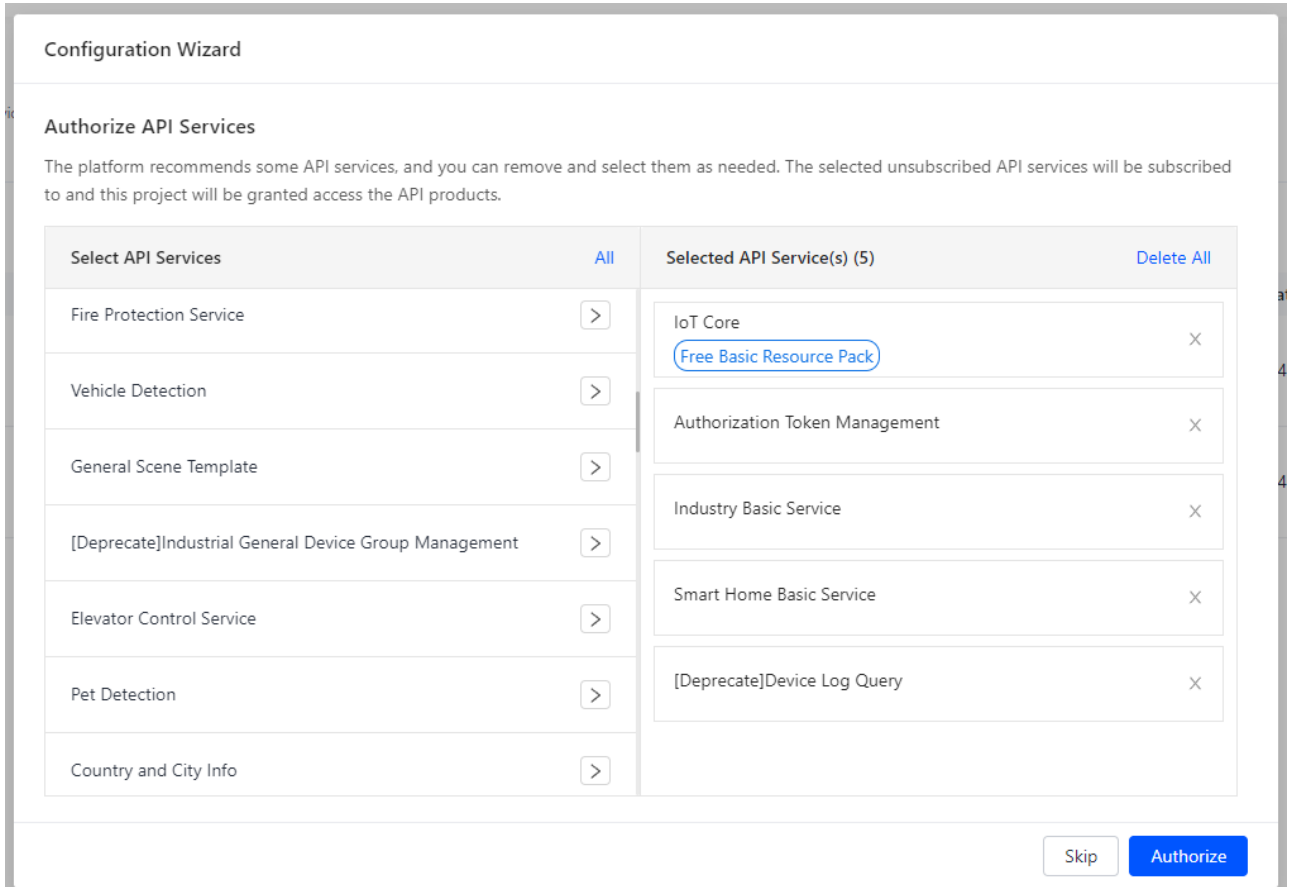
Configuration Wizard

Authorize API Services

The platform recommends some API services, and you can remove and select them as needed. The selected unsubscribed API services will be subscribed to and this project will be granted access the API products.

Select API Services
All

Fire Protection Service
Vehicle Detection
General Scene Template
[Deprecate]Industrial General Device Group Management
Elevator Control Service
Pet Detection
Country and City Info

Selected API Service(s) (5)
Delete All

IoT Core
Free Basic Resource Pack
Authorization Token Management
Industry Basic Service
Smart Home Basic Service
[Deprecate]Device Log Query

Skip
Authorize